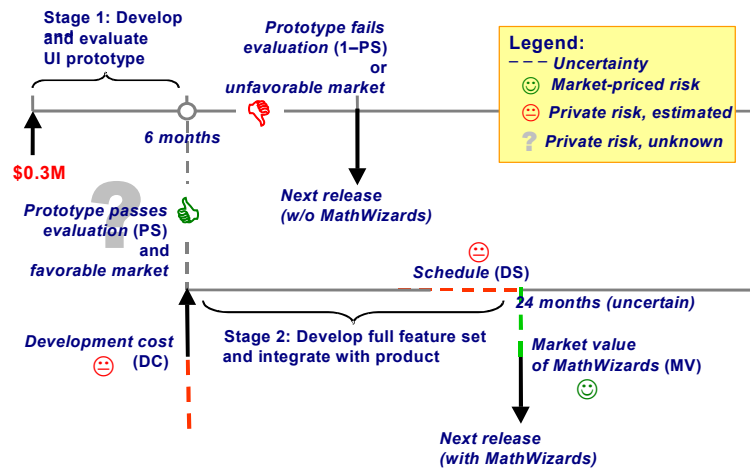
Stage 1: Develop and evaluate UI prototype

Prototype fails evaluation (1–PS) or unfavorable market

Legend:
Uncertainty
☺ Market-priced risk
☹ Private risk, estimated
? Private risk, unknown

$0.3M

6 months

Next release (w/o MathWizards)

Prototype passes evaluation (PS) and favorable market

Schedule (DS)

24 months (uncertain)

Development cost (DC)

Stage 2: Develop full feature set and integrate with product

Market value of MathWizards (MV)

Next release (with MathWizards)